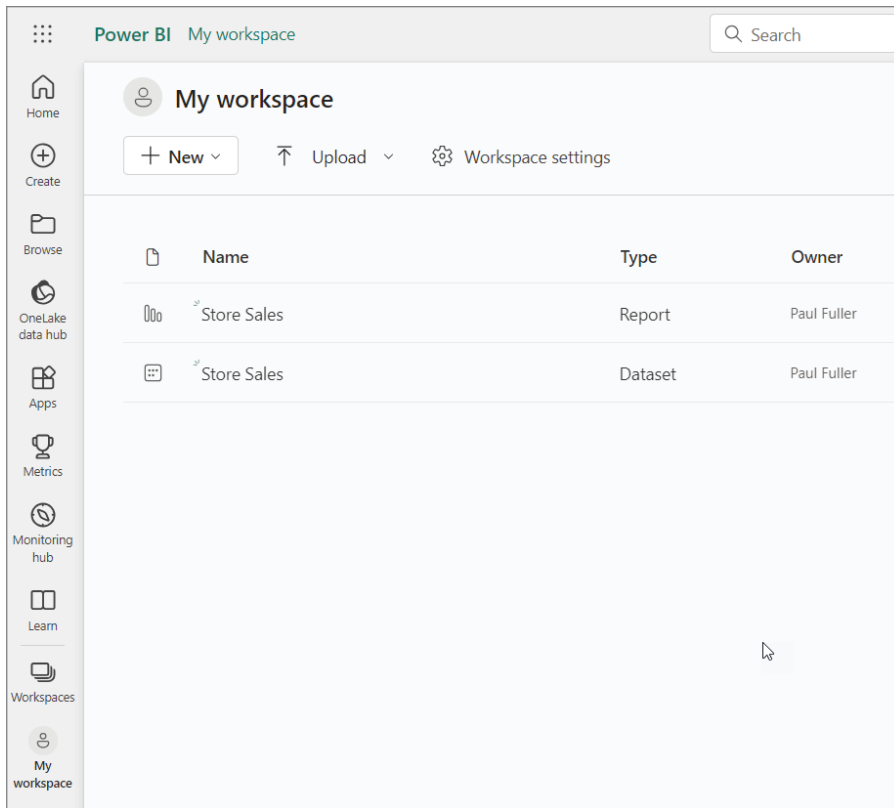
Power BI My workspace

Search

Home

Create

Browse

OneLake data hub

Apps

Metrics

Monitoring hub

Learn

Workspaces

My workspace

My workspace

+ New

Upload

Workspace settings

| | Name | Type | Owner |
|---|---|---|---|
| | Store Sales | Report | Paul Fuller |
| | Store Sales | Dataset | Paul Fuller |